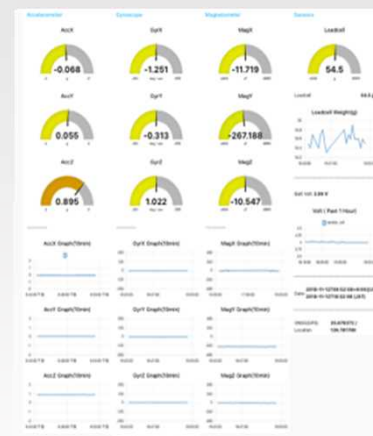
Accelerometer

Gyroscope

Magnetometer

Sensors

AccX

-0.068

GyrX

-1.251

MagX

-11.719

Loadcell

54.5

AccY

0.055

GyrY

-0.313

MagY

-267.188

Loadcell Weight(g)

AccZ

0.895

GyrZ

1.022

MagZ

-10.547

Volt ( Past 1 Hour)

AccX Graph(10min)

GyrX Graph(10min)

MagX Graph(10min)

AccY Graph(10min)

GyrY Graph(10min)

MagY Graph(10min)

AccZ Graph(10min)

GyrZ Graph(10min)

MagZ Graph(10min)

Date

Location